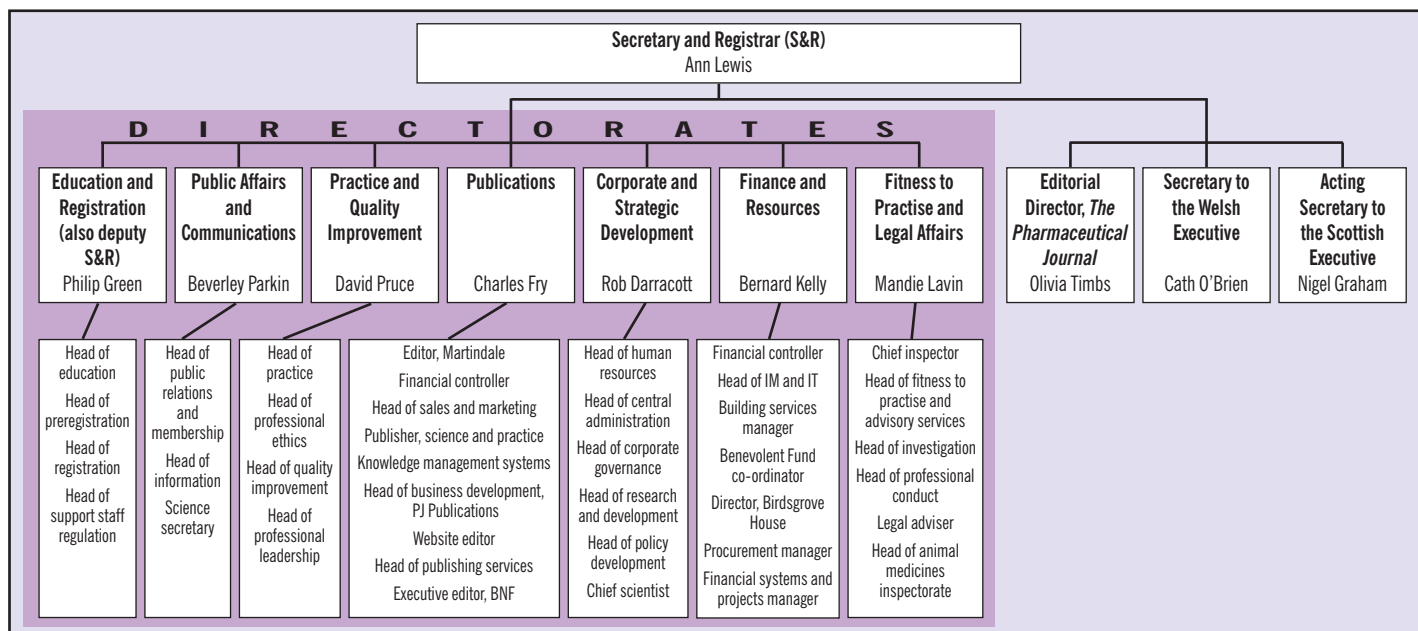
Secretary and Registrar (S&R)
Ann Lewis

D I R E C T O R A T E S

Education and Registration (also deputy S&R)
Philip Green

Head of education
Head of preregistration
Head of registration
Head of support staff regulation

Public Affairs and Communications
Beverley Parkin

Head of public relations and membership
Head of information
Science secretary

Practice and Quality Improvement
David Pruce

Head of practice
Head of professional ethics
Head of quality improvement
Head of professional leadership

Publications
Charles Fry

Editor, Martindale
Financial controller
Head of sales and marketing
Publisher, science and practice
Knowledge management systems
Head of business development, PJ Publications
Website editor
Head of publishing services
Executive editor, BNF

Corporate and Strategic Development
Rob Darracott

Head of human resources
Head of central administration
Head of corporate governance
Head of research and development
Head of policy development
Chief scientist

Finance and Resources
Bernard Kelly

Financial controller
Head of IM and IT
Building services manager
Benevolent Fund co-ordinator
Director, Birdsgrove House
Procurement manager
Financial systems and projects manager

Fitness to Practise and Legal Affairs
Mandie Lavin

Chief inspector
Head of fitness to practise and advisory services
Head of investigation
Head of professional conduct
Legal adviser
Head of animal medicines inspectorate

Editorial Director, *The Pharmaceutical Journal*
Olivia Timbs

Secretary to the Welsh Executive
Cath O'Brien

Acting Secretary to the Scottish Executive
Nigel Graham